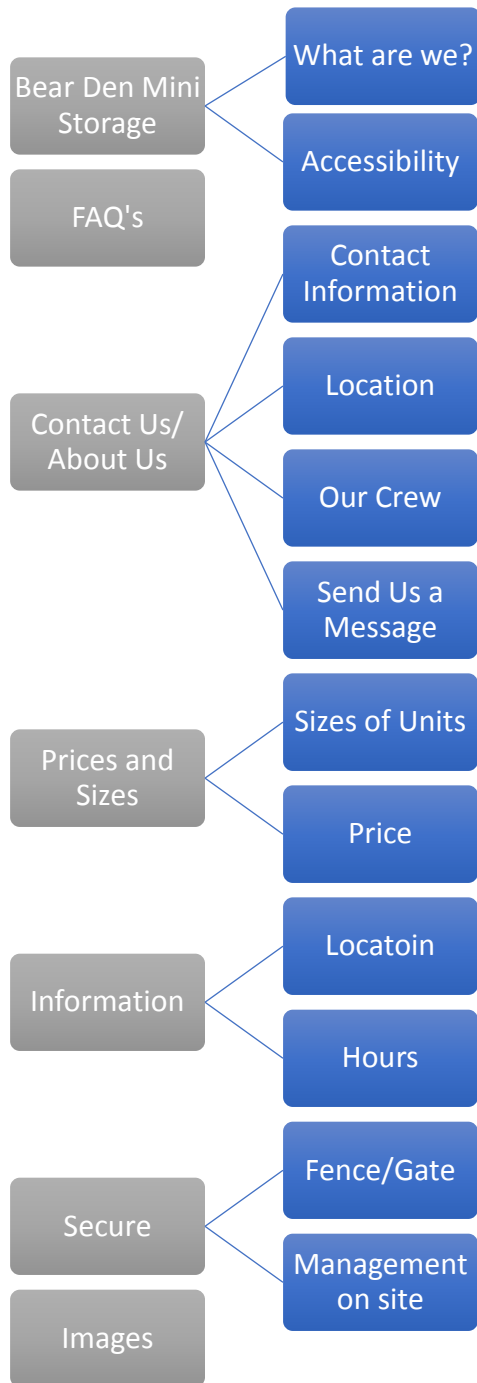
Bear Den Mini Storage

What are we?

Accessibility

FAQ's

Contact Us/ About Us

Contact Information

Location

Our Crew

Send Us a Message

Prices and Sizes

Sizes of Units

Price

Information

Locatoin

Hours

Secure

Fence/Gate

Management on site

Images